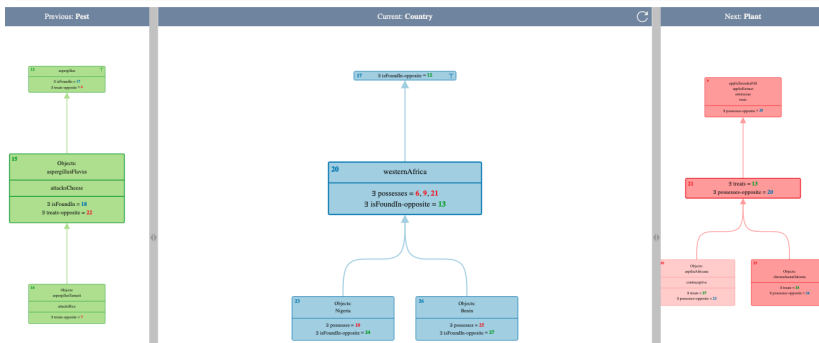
Previous: Pest

Current: Country

Next: Plant

13 aspergillus 7
∃ isFoundIn = 17
∃ treats-opposite = 6

15
Objects:
aspergillusFlavis
attacksCheese
∃ isFoundIn = 18
∃ treats-opposite = 22

14
Objects:
aspergillusTamarii
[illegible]
∃ treats-opposite = 7

17 ∃ isFoundIn-opposite = 12 7

20
westernAfrica
∃ possesses = 6, 9, 21
∃ isFoundIn-opposite = 13

25
Objects:
Nigeria
∃ possesses = 10
∃ isFoundIn-opposite = 24

26
Objects:
Benin
∃ possesses = 25
∃ isFoundIn-opposite = 27

9
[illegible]
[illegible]
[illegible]
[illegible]
∃ possesses-opposite = 30

21 ∃ treats = 13
∃ possesses-opposite = 20

10
Objects:
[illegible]
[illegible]
∃ treats = 17
∃ possesses-opposite = 25

11
Objects:
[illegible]
∃ treats = 18
∃ possesses-opposite = 26